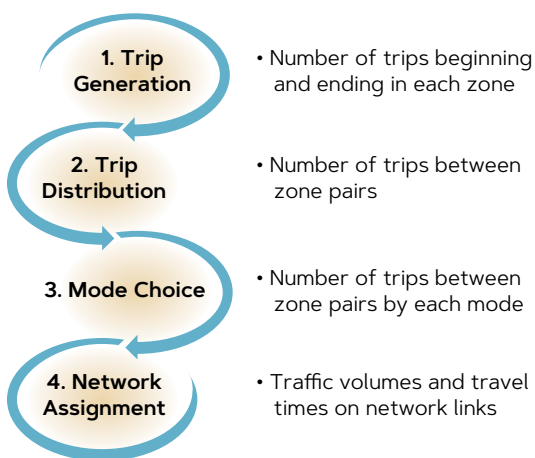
1. Trip Generation

• Number of trips beginning and ending in each zone

2. Trip Distribution

• Number of trips between zone pairs

3. Mode Choice

• Number of trips between zone pairs by each mode

4. Network Assignment

• Traffic volumes and travel times on network links